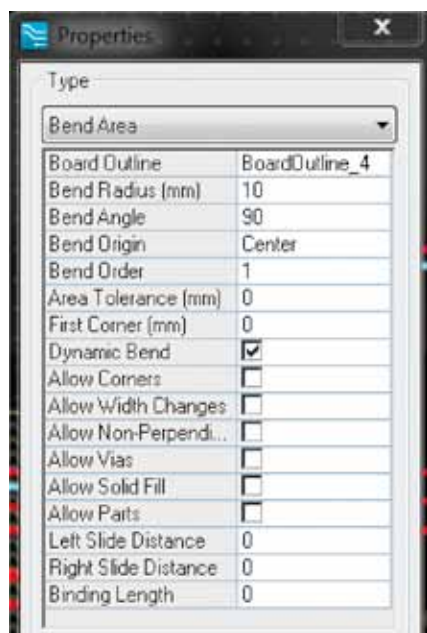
Properties

x

Type

Bend Area

| Board Outline | BoardOutline_4 |
|---|---|
| Bend Radius (mm) | 10 |
| Bend Angle | 90 |
| Bend Origin | Center |
| Bend Order | 1 |
| Area Tolerance (mm) | 0 |
| First Corner (mm) | 0 |
| Dynamic Bend | ☑ |
| Allow Corners | ☐ |
| Allow Width Changes | ☐ |
| Allow Non-Perpendi... | ☐ |
| Allow Vias | ☐ |
| Allow Solid Fill | ☐ |
| Allow Parts | ☐ |
| Left Slide Distance | 0 |
| Right Slide Distance | 0 |
| Binding Length | 0 |